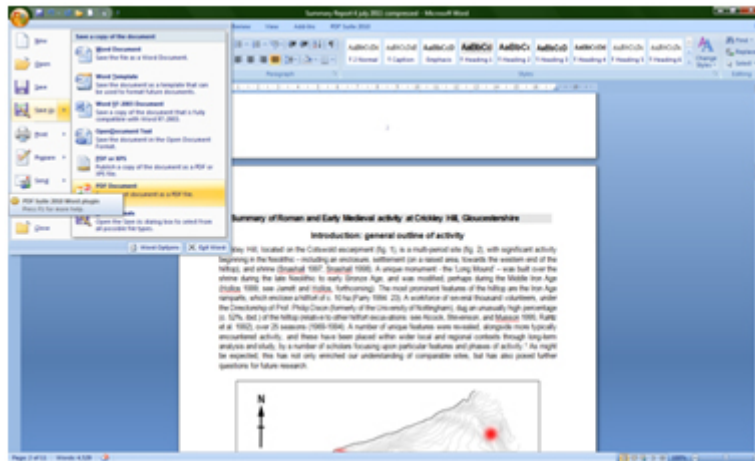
Summary Report 4 july 2011 compressed - Microsoft Word

Review View Add-Ins PDF Suite 2010

New

Open

Save

Save As

Print

Prepare

Send

Publish

Close

Save a copy of the document

Word Document
Save the file as a Word Document.

Word Template
Save the document as a template that can be used to format future documents.

Word 97-2003 Document
Save a copy of the document that is fully compatible with Word 97-2003.

OpenDocument Text
Save the document in the Open Document Format.

PDF or XPS
Publish a copy of the document as a PDF or XPS file.

PDF Document
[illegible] document as a PDF file.

PDF Suite 2010 Word plugin
Press F1 for more help.

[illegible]
Open the Save As dialog box to select from all possible file types.

Word Options Exit Word

AaBbCcDc AaBbCcDd AaBbCcDi AaBbCc AaBbCc AaBbCcD AaBbCcDd AaBbCcDc AaBbCcDc
1 Normal 1 Caption Emphasis 1 Heading 1 1 Heading 2 1 Heading 3 1 Heading 4 1 Heading 5 1 Heading 6

Paragraph Styles

Change Styles

Find Replace Select

Editing

Summary of Roman and Early Medieval activity at Crickley Hill, Gloucestershire

Introduction: general outline of activity

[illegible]ley Hill, located on the Cotswold escarpment (fig. 1), is a multi-period site (fig. 2), with significant activity beginning in the Neolithic – including an enclosure, settlement (on a raised area, towards the western end of the hilltop), and shrine (Snashall 1997, Snashall 1999). A unique monument – the 'Long Mound' – was built over the shrine during the late Neolithic to early Bronze Age, and was modified, perhaps during the Middle Iron Age (Hollos 1999; see Jarrett and Hollos, forthcoming). The most prominent features of the hilltop are the Iron Age ramparts, which enclose a hillfort of c. 10 ha (Farry 1994: 23). A workforce of several thousand volunteers, under the Directorship of Prof. Philip Dixon (formerly of the University of Nottingham), dug an unusually high percentage (c. 52%, ibid.) of the hilltop (relative to other hillfort excavations: see Alcock, Stevenson, and Musson 1995; Rahtz et al. 1992), over 25 seasons (1969-1994). A number of unique features were revealed, alongside more typically encountered activity, and these have been placed within wider local and regional contexts through long-term analysis and study, by a number of scholars focussing upon particular features and phases of activity. As might be expected, this has not only enriched our understanding of comparable sites, but has also posed further questions for future research.

N

Page: 1 of 13 Words: 4,538